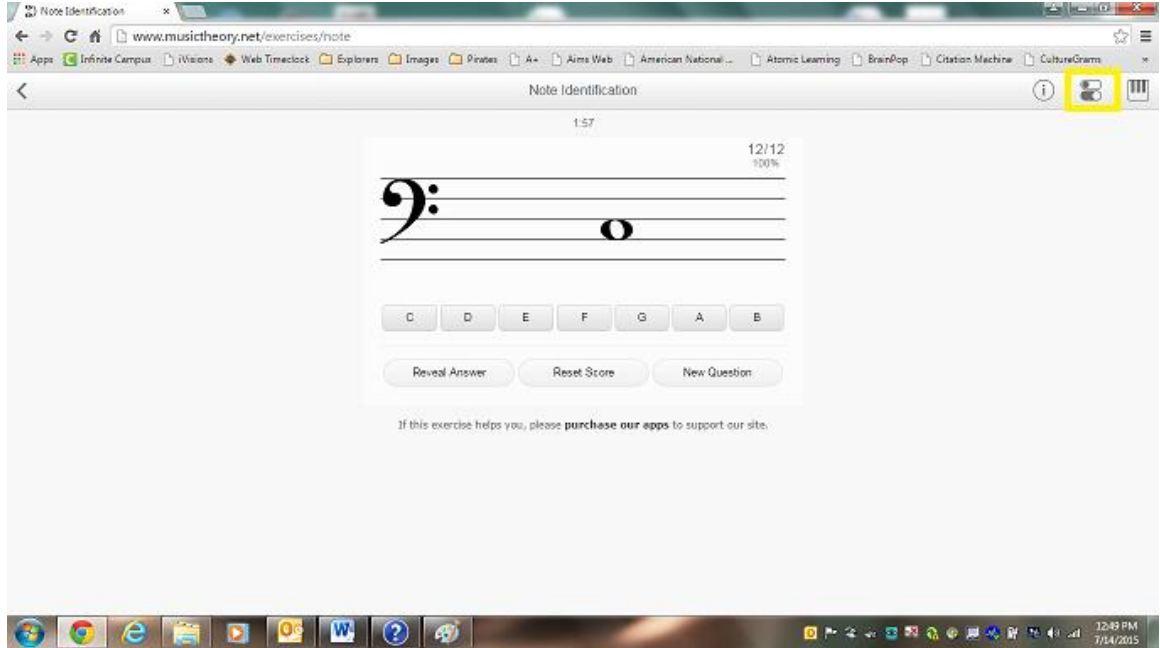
Note Identification ×

www.musictheory.net/exercises/note

Apps Infinite Campus iVisions Web Timeclock Explorers Images Pirates A+ Aims Web American National ... Atomic Learning BrainPop Citation Machine CultureGrams »

Note Identification

1:57

12/12
100%

C D E F G A B

Reveal Answer Reset Score New Question

If this exercise helps you, please **purchase our apps** to support our site.

12:49 PM
7/14/2015